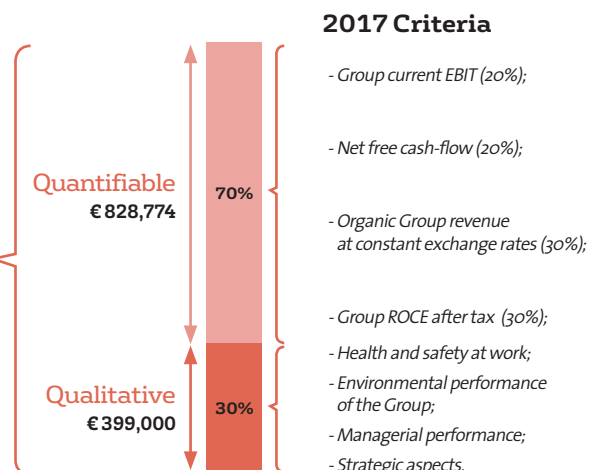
2017 Criteria

Quantifiable
€ 828,774

70%

- Group current EBIT (20%);

- Net free cash-flow (20%);

- Organic Group revenue at constant exchange rates (30%);

- Group ROCE after tax (30%);

Qualitative
€ 399,000

30%

- Health and safety at work;

- Environmental performance of the Group;

- Managerial performance;

- Strategic aspects.